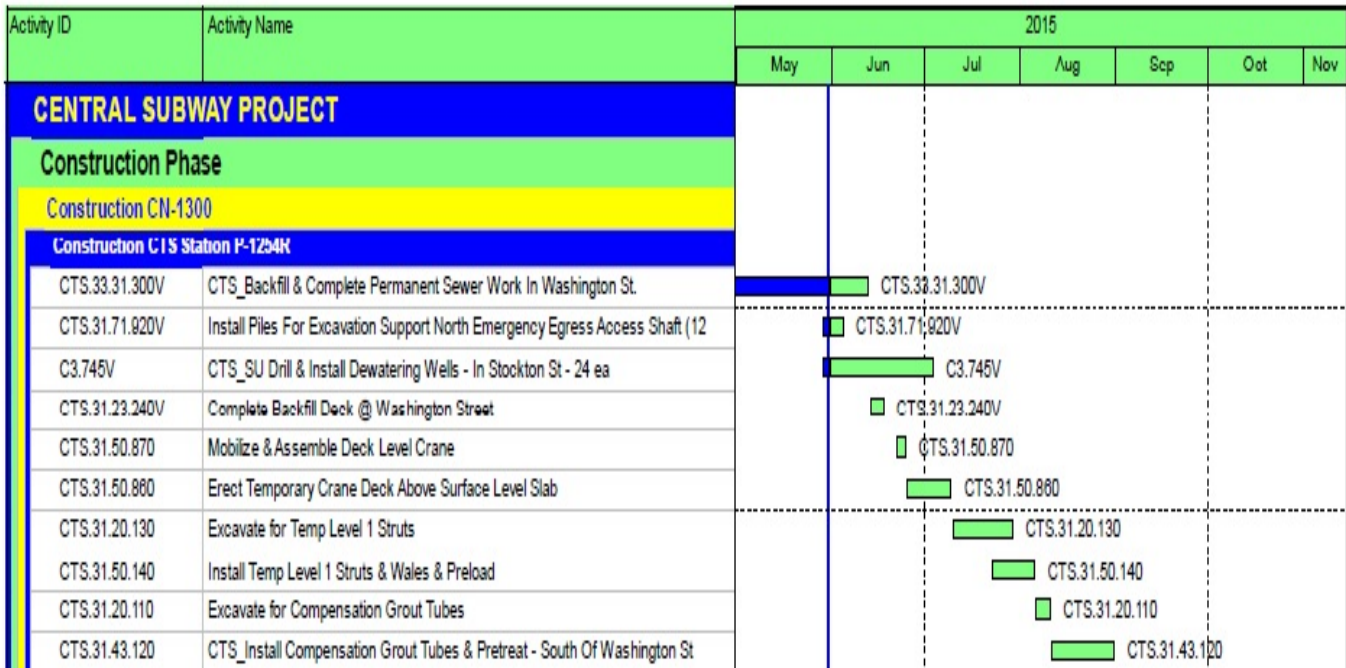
| Activity ID | Activity Name | 2015 | | | | | | |
|---|---|---|---|---|---|---|---|---|
| | | May | Jun | Jul | Aug | Sep | Oct | Nov |

CENTRAL SUBWAY PROJECT

Construction Phase

Construction CN-1300

Construction CTS Station P-1254R

| Activity ID | Activity Name | |
|---|---|---|
| CTS.33.31.300V | CTS_Backfill & Complete Permanent Sewer Work In Washington St. | CTS.33.31.300V |
| CTS.31.71.920V | Install Piles For Excavation Support North Emergency Egress Access Shaft (12 | CTS.31.71.920V |
| C3.745V | CTS_SU Drill & Install Dewatering Wells - In Stockton St - 24 ea | C3.745V |
| CTS.31.23.240V | Complete Backfill Deck @ Washington Street | CTS.31.23.240V |
| CTS.31.50.870 | Mobilize & Assemble Deck Level Crane | CTS.31.50.870 |
| CTS.31.50.860 | Erect Temporary Crane Deck Above Surface Level Slab | CTS.31.50.860 |
| CTS.31.20.130 | Excavate for Temp Level 1 Struts | CTS.31.20.130 |
| CTS.31.50.140 | Install Temp Level 1 Struts & Wales & Preload | CTS.31.50.140 |
| CTS.31.20.110 | Excavate for Compensation Grout Tubes | CTS.31.20.110 |
| CTS.31.43.120 | CTS_Install Compensation Grout Tubes & Pretreat - South Of Washington St | CTS.31.43.120 |